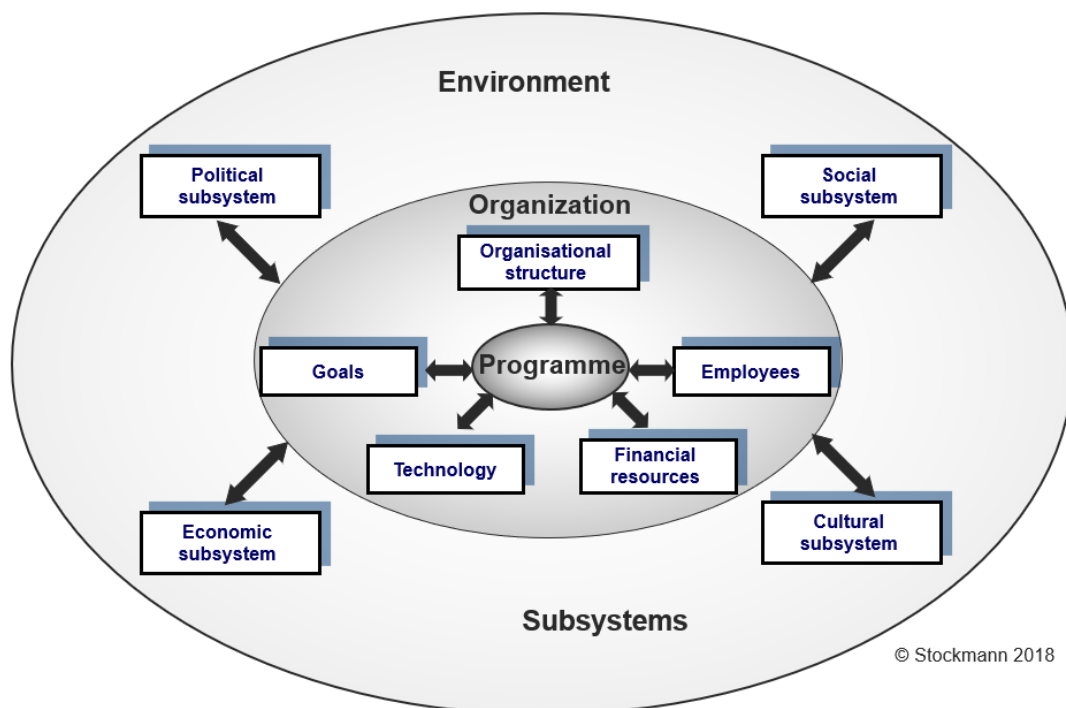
Environment

Political subsystem

Social subsystem

Organization

Organisational structure

Goals

Programme

Employees

Technology

Financial resources

Economic subsystem

Cultural subsystem

Subsystems

© Stockmann 2018